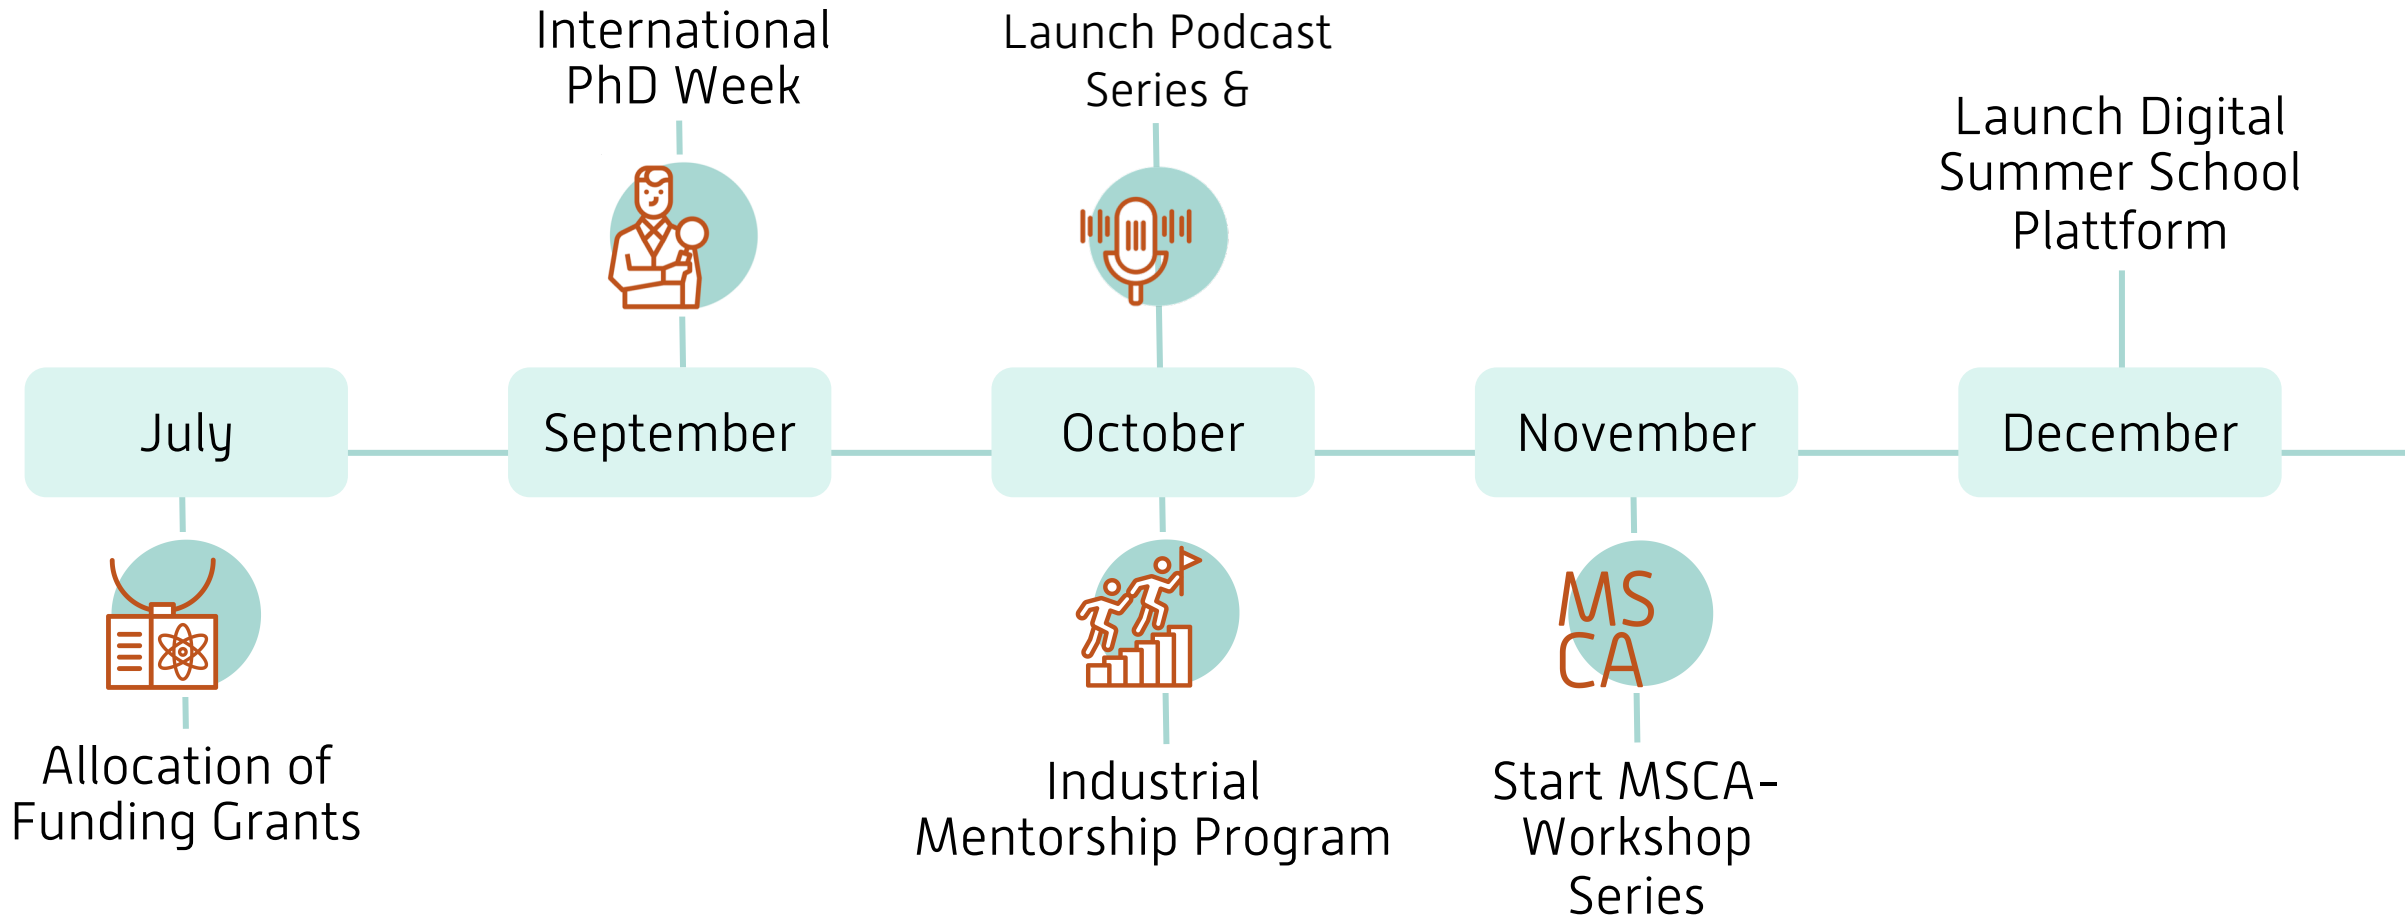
International PhD Week

Launch Podcast Series &

Launch Digital Summer School Plattform

July

September

October

November

December

Allocation of Funding Grants

Industrial Mentorship Program

MS CA

Start MSCA-Workshop Series